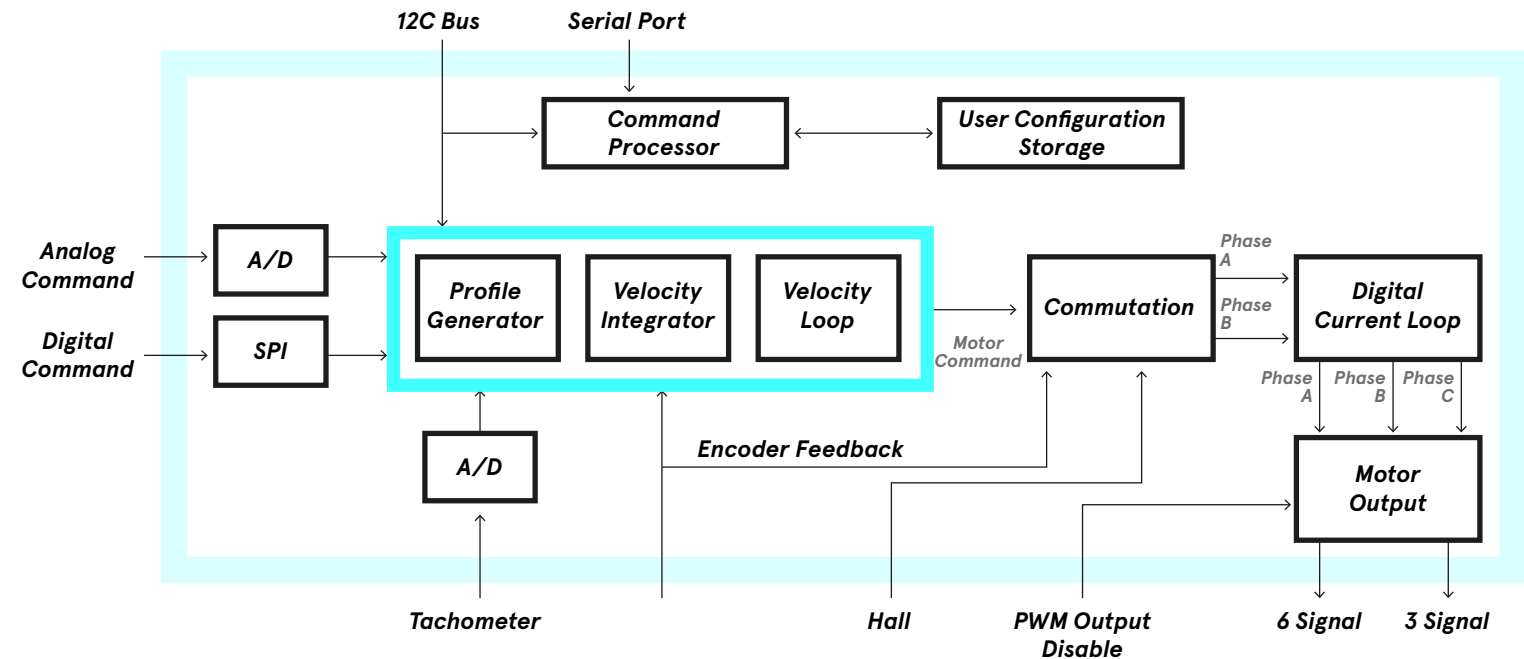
12C Bus

Serial Port

Command Processor

User Configuration Storage

Analog Command

A/D

Digital Command

SPI

Profile Generator

Velocity Integrator

Velocity Loop

Motor Command

Commutation

Phase A

Phase B

Digital Current Loop

Phase A

Phase B

Phase C

A/D

Encoder Feedback

Motor Output

Tachometer

Hall

PWM Output Disable

6 Signal

3 Signal